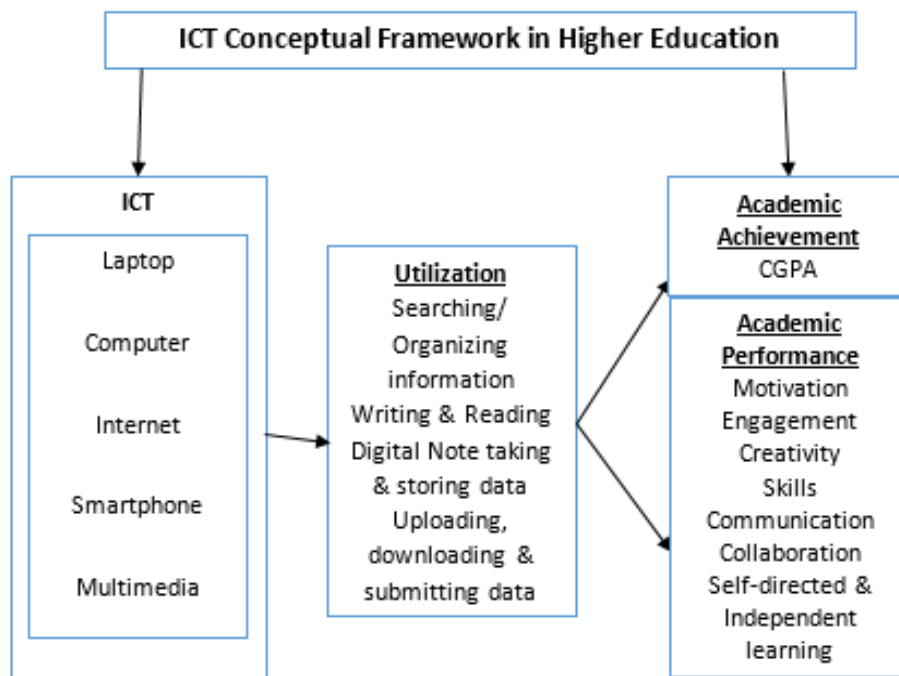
ICT Conceptual Framework in Higher Education

ICT

Laptop

Computer

Internet

Smartphone

Multimedia

Utilization
Searching/ Organizing information
Writing & Reading
Digital Note taking & storing data
Uploading, downloading & submitting data

Academic Achievement
CGPA

Academic Performance
Motivation
Engagement
Creativity
Skills
Communication
Collaboration
Self-directed & Independent learning